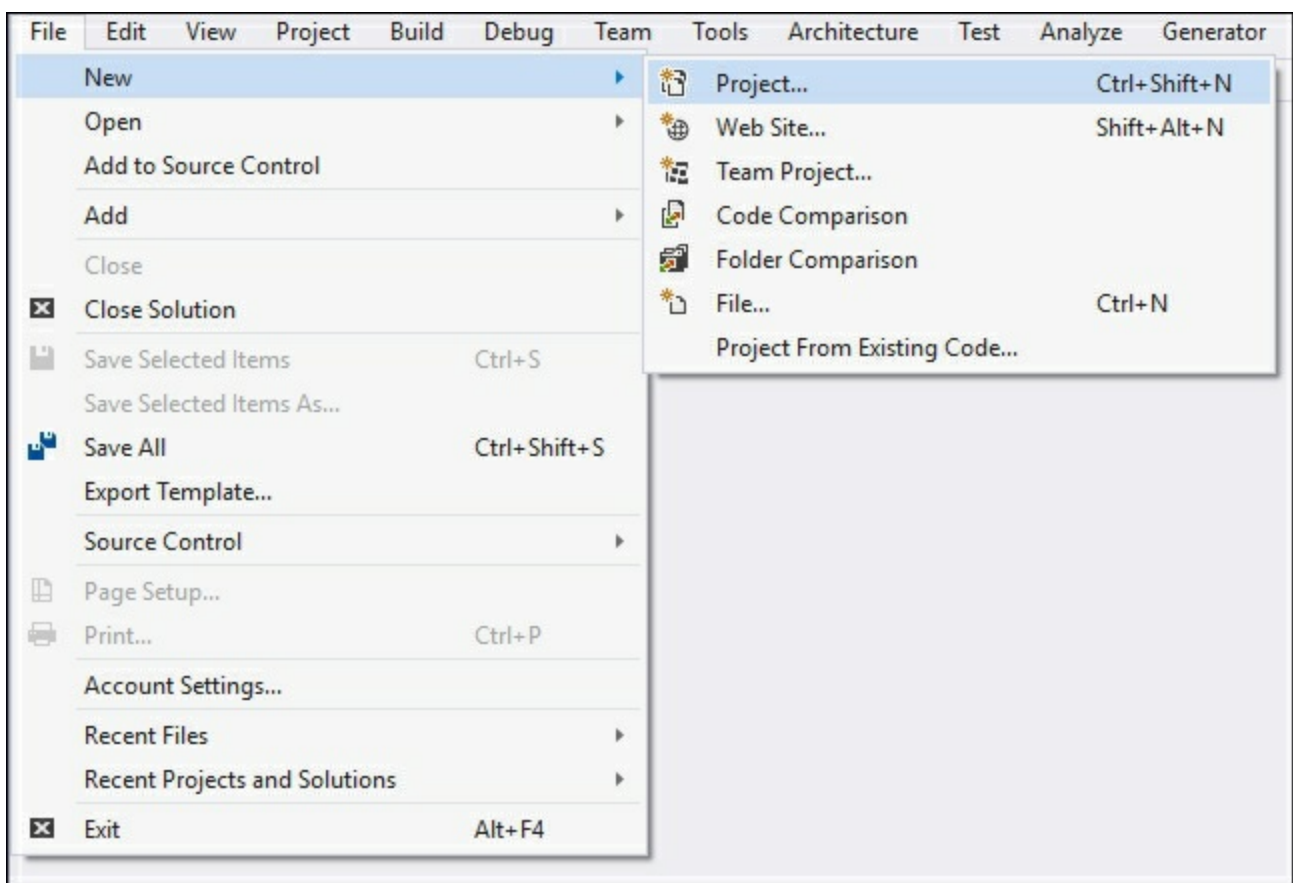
File Edit View Project Build Debug Team Tools Architecture Test Analyze Generator

New
Open
Add to Source Control
Add
Close
Close Solution
Save Selected Items Ctrl+S
Save Selected Items As...
Save All Ctrl+Shift+S
Export Template...
Source Control
Page Setup...
Print... Ctrl+P
Account Settings...
Recent Files
Recent Projects and Solutions
Exit Alt+F4

Project... Ctrl+Shift+N
Web Site... Shift+Alt+N
Team Project...
Code Comparison
Folder Comparison
File... Ctrl+N
Project From Existing Code...